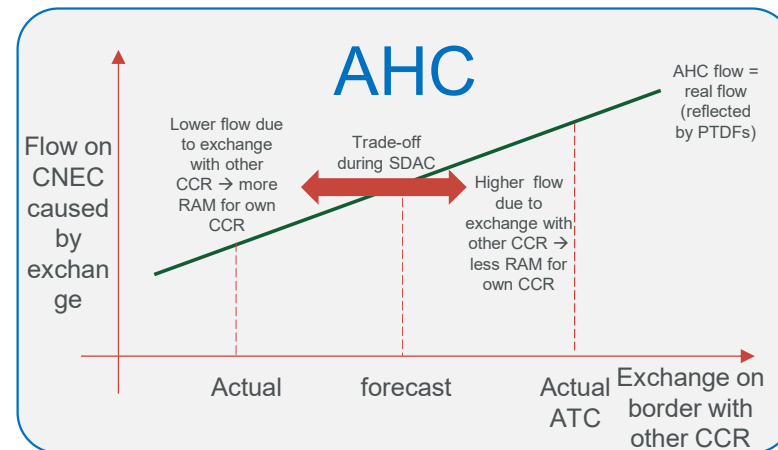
AHC

Flow on CNEC caused by exchange

AHC flow = real flow (reflected by PTDFs)

Lower flow due to exchange with other CCR → more RAM for own CCR

Trade-off during SDAC

Higher flow due to exchange with other CCR → less RAM for own CCR

Actual

forecast

Actual ATC

Exchange on border with other CCR